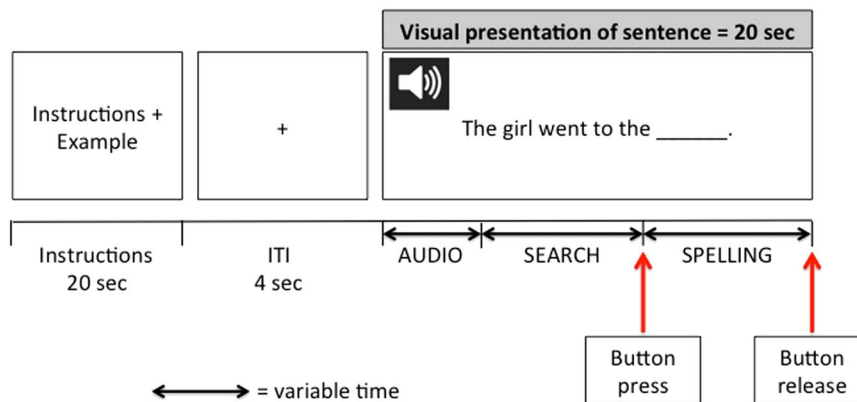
Visual presentation of sentence = 20 sec

Instructions + Example

+

The girl went to the ______.

Instructions 20 sec

ITI 4 sec

AUDIO

SEARCH

SPELLING

Button press

Button release

= variable time